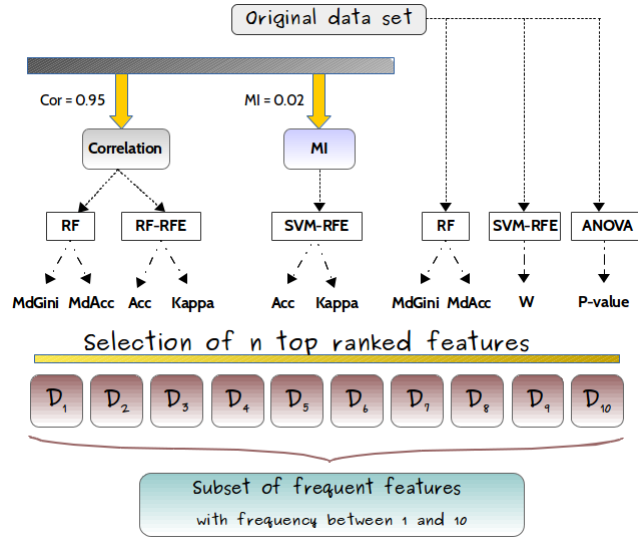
Original data set

Cor = 0.95

MI = 0.02

Correlation

MI

RF

RF-RFE

SVM-RFE

RF

SVM-RFE

ANOVA

MdGini MdAcc

Acc Kappa

Acc Kappa

MdGini MdAcc

W

P-value

Selection of n top ranked features

$D_1$ $D_2$ $D_3$ $D_4$ $D_5$ $D_6$ $D_7$ $D_8$ $D_9$ $D_{10}$

Subset of frequent features
with frequency between 1 and 10